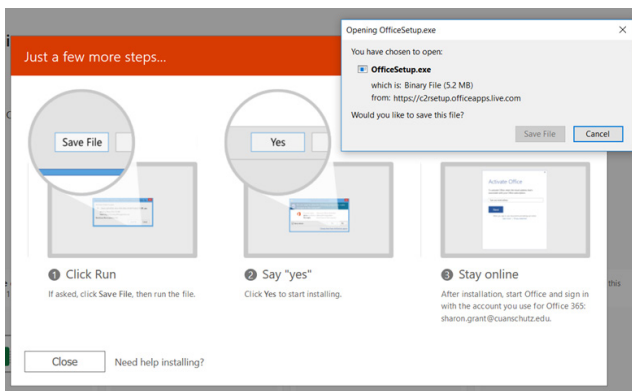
Just a few more steps...

Save File

Yes

Activate Office

1 Click Run
If asked, click Save File, then run the file.

2 Say "yes"
Click Yes to start installing.

3 Stay online
After installation, start Office and sign in with the account you use for Office 365: sharon.grant@cuanschutz.edu.

Close
Need help installing?

Opening OfficeSetup.exe
×
You have chosen to open:
OfficeSetup.exe
which is: Binary File (5.2 MB)
from: https://c2rsetup.officeapps.live.com
Would you like to save this file?
Save File
Cancel

this